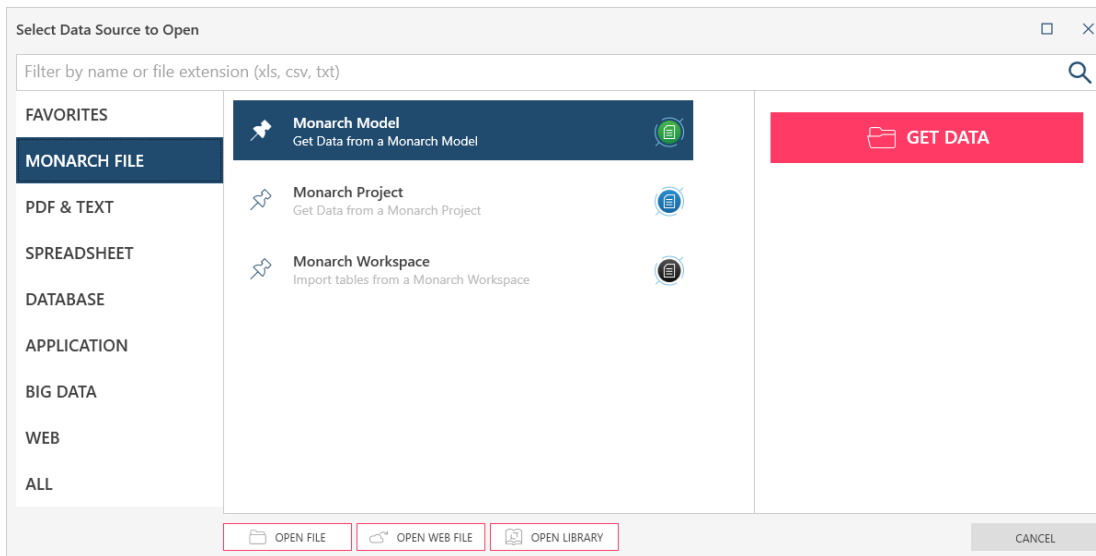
Select Data Source to Open

Filter by name or file extension (xls, csv, txt)

FAVORITES
MONARCH FILE
PDF & TEXT
SPREADSHEET
DATABASE
APPLICATION
BIG DATA
WEB
ALL

Monarch Model
Get Data from a Monarch Model

Monarch Project
Get Data from a Monarch Project

Monarch Workspace
Import tables from a Monarch Workspace

GET DATA

OPEN FILE
OPEN WEB FILE
OPEN LIBRARY

CANCEL